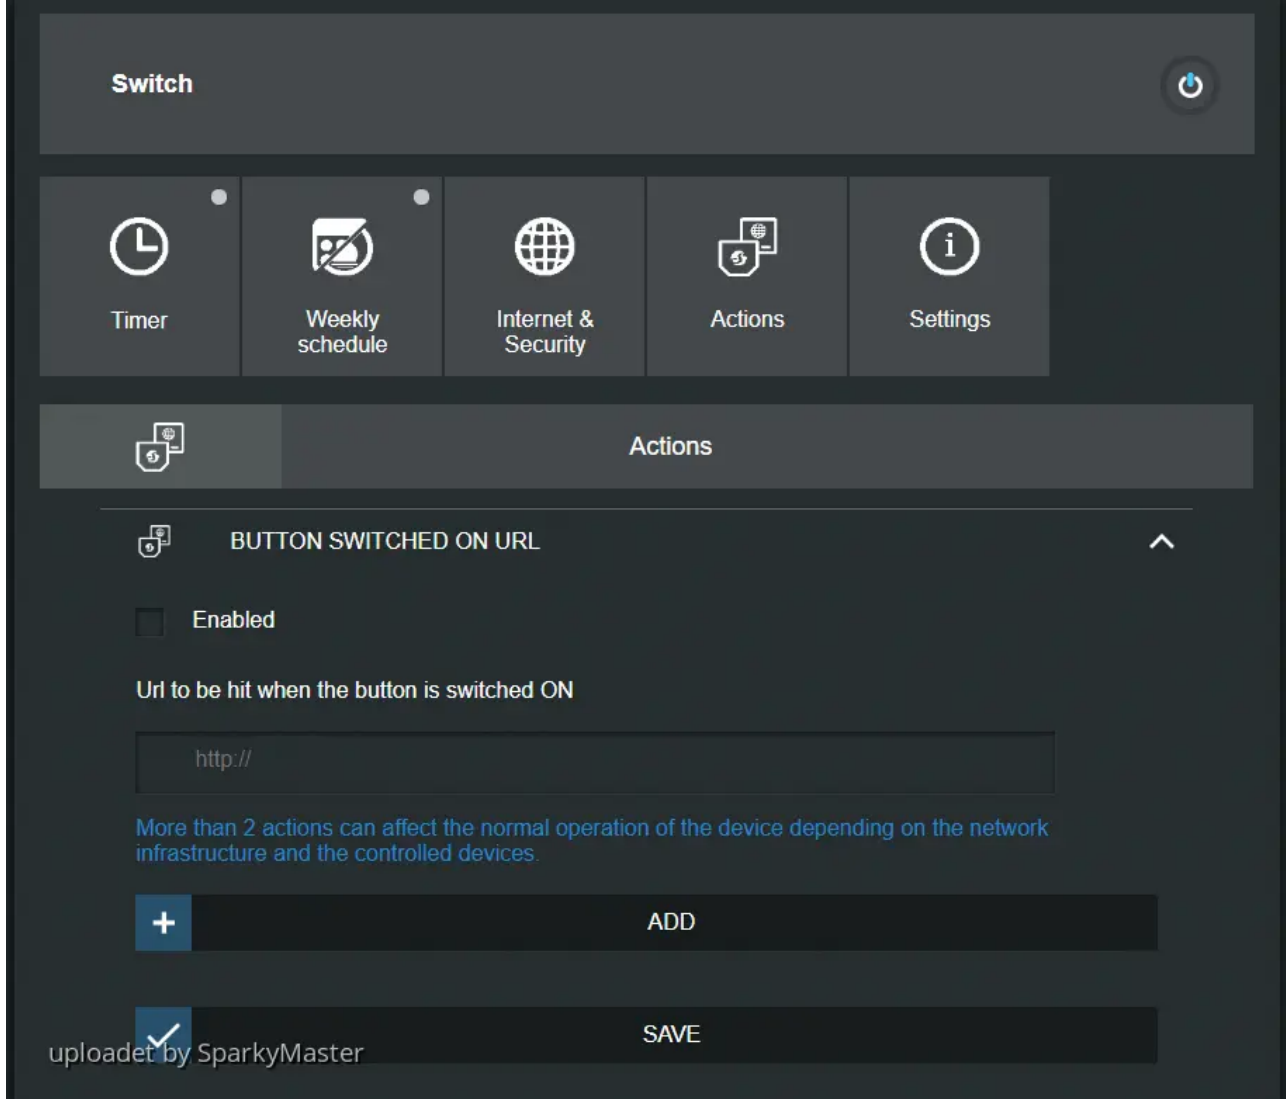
Switch

Timer

Weekly schedule

Internet & Security

Actions

Settings

Actions

BUTTON SWITCHED ON URL

Enabled

Url to be hit when the button is switched ON

http://

More than 2 actions can affect the normal operation of the device depending on the network infrastructure and the controlled devices.

+ ADD

SAVE

uploadet by SparkyMaster